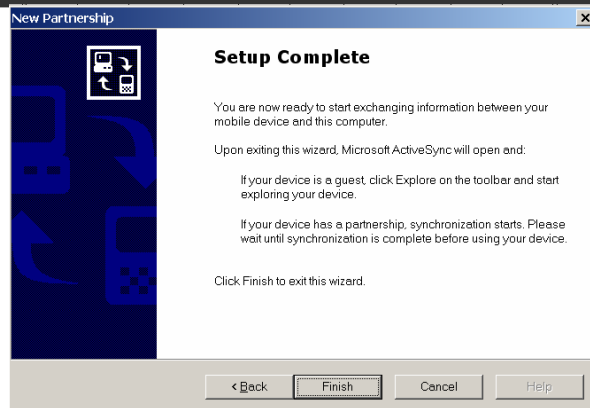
New Partnership

Setup Complete

You are now ready to start exchanging information between your mobile device and this computer.

Upon exiting this wizard, Microsoft ActiveSync will open and:

If your device is a guest, click Explore on the toolbar and start exploring your device.

If your device has a partnership, synchronization starts. Please wait until synchronization is complete before using your device.

Click Finish to exit this wizard.

< Back | Finish | Cancel | Help